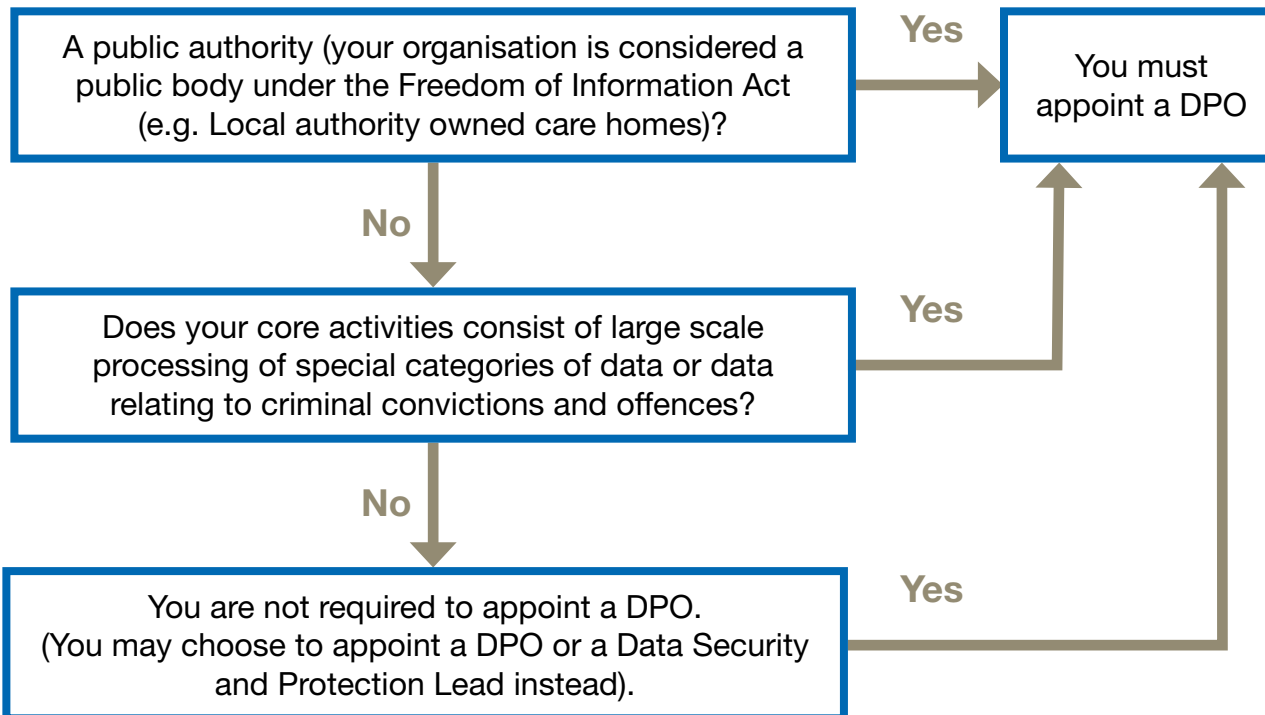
A public authority (your organisation is considered a public body under the Freedom of Information Act (e.g. Local authority owned care homes)?

Yes

You must appoint a DPO

No

Does your core activities consist of large scale processing of special categories of data or data relating to criminal convictions and offences?

Yes

No

You are not required to appoint a DPO. (You may choose to appoint a DPO or a Data Security and Protection Lead instead).

Yes